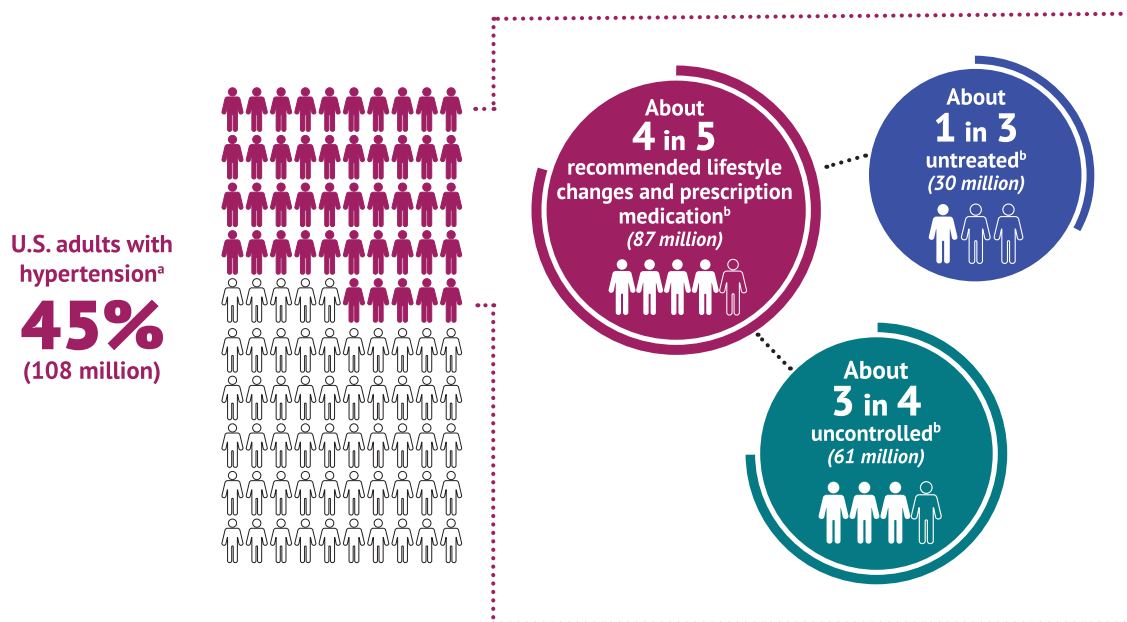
U.S. adults with hypertension$^{a}$

45%

(108 million)

About

4 in 5

recommended lifestyle changes and prescription medication$^{b}$

(87 million)

About

1 in 3

untreated$^{b}$

(30 million)

About

3 in 4

uncontrolled$^{b}$

(61 million)